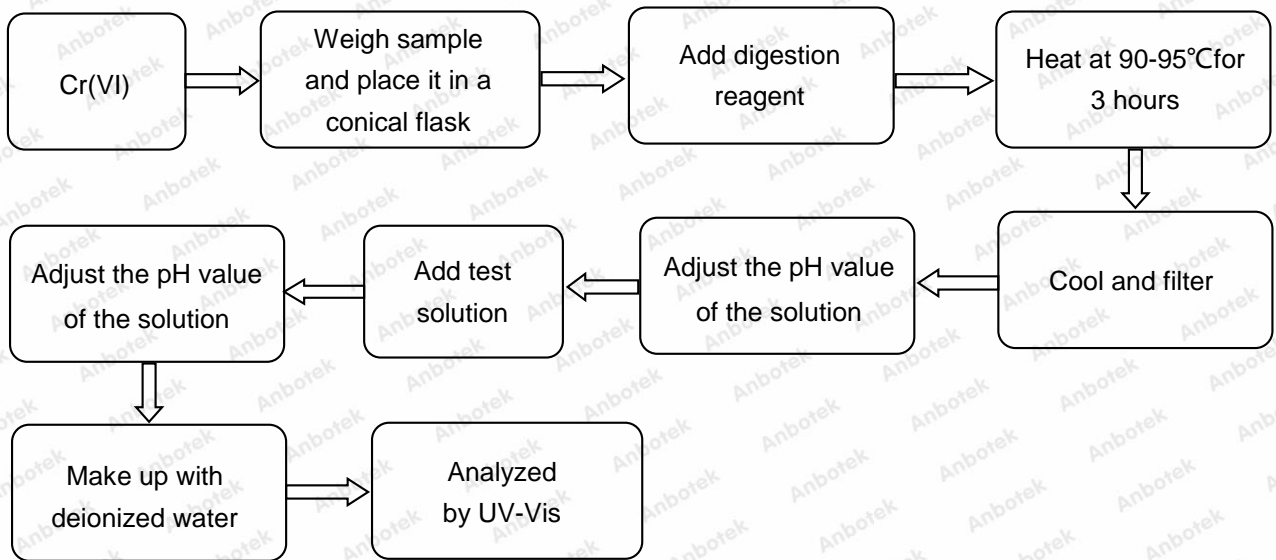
Cr(VI)

Weigh sample and place it in a conical flask

Add digestion reagent

Heat at 90-95℃for 3 hours

Cool and filter

Adjust the pH value of the solution

Add test solution

Adjust the pH value of the solution

Make up with deionized water

Analyzed by UV-Vis

Anbotek